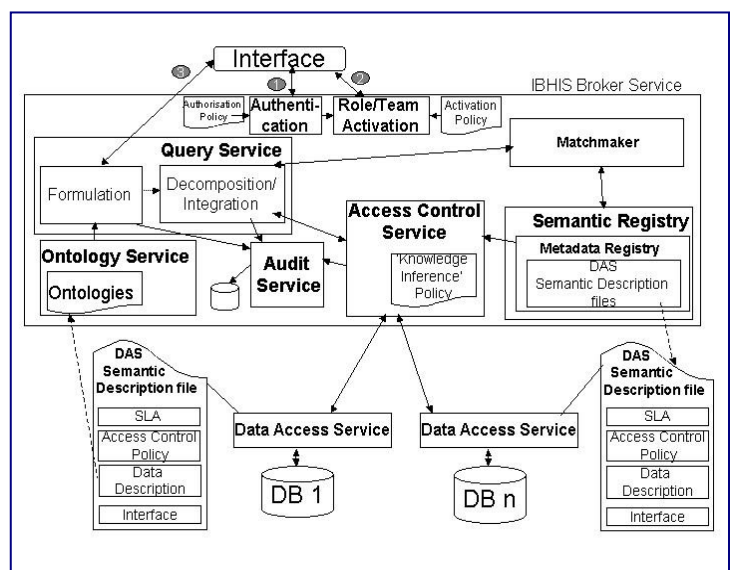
Interface

3

1

2

IBHIS Broker Service

Autorisation Policy

Authentication

Role/Team Activation

Activation Policy

Query Service

Matchmaker

Formulation

Decomposition/ Integration

Access Control Service

Semantic Registry

Metadata Registry

DAS Semantic Description files

Ontology Service

Ontologies

Audit Service

'Knowledge Inference' Policy

DAS Semantic Description file

SLA

Access Control Policy

Data Description

Interface

Data Access Service

DB 1

Data Access Service

DB n

DAS Semantic Description file

SLA

Access Control Policy

Data Description

Interface